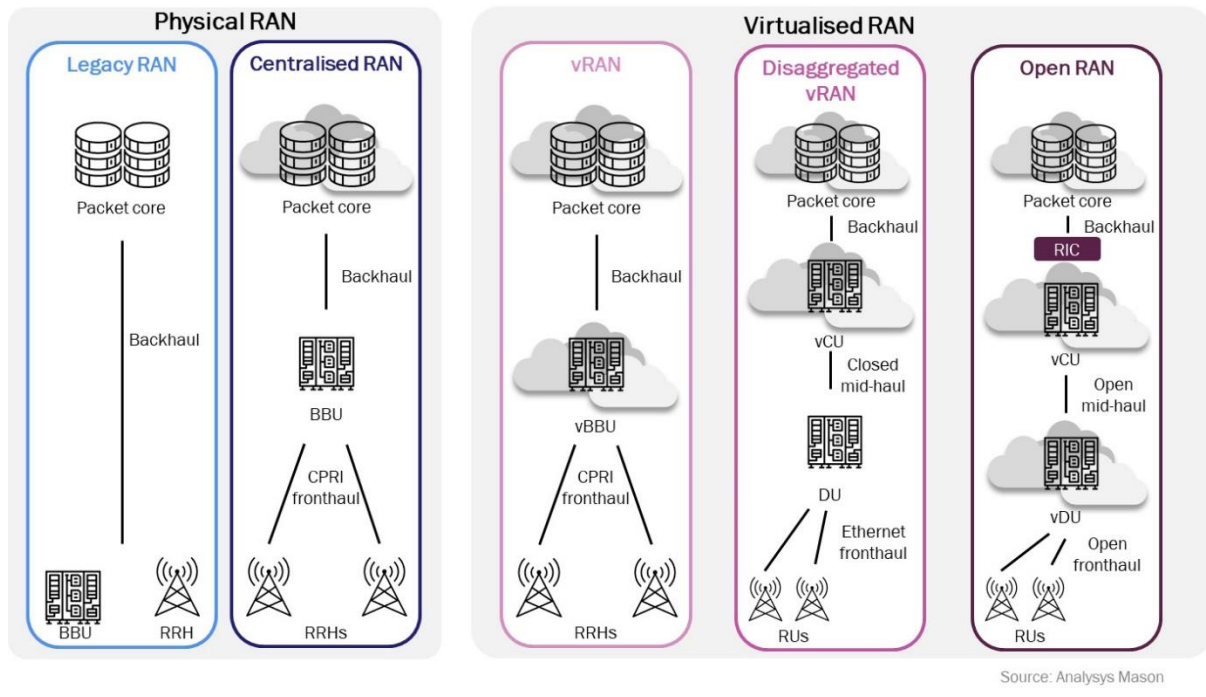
Physical RAN

Legacy RAN

Packet core

Backhaul

BBU

RRH

Centralised RAN

Packet core

Backhaul

BBU

CPRI fronthaul

RRHs

Virtualised RAN

vRAN

Packet core

Backhaul

vBBU

CPRI fronthaul

RRHs

Disaggregated vRAN

Packet core

Backhaul

vCU

Closed mid-haul

DU

Ethernet fronthaul

RUs

Open RAN

Packet core

Backhaul

RIC

vCU

Open mid-haul

vDU

Open fronthaul

RUs

Source: Analysys Mason